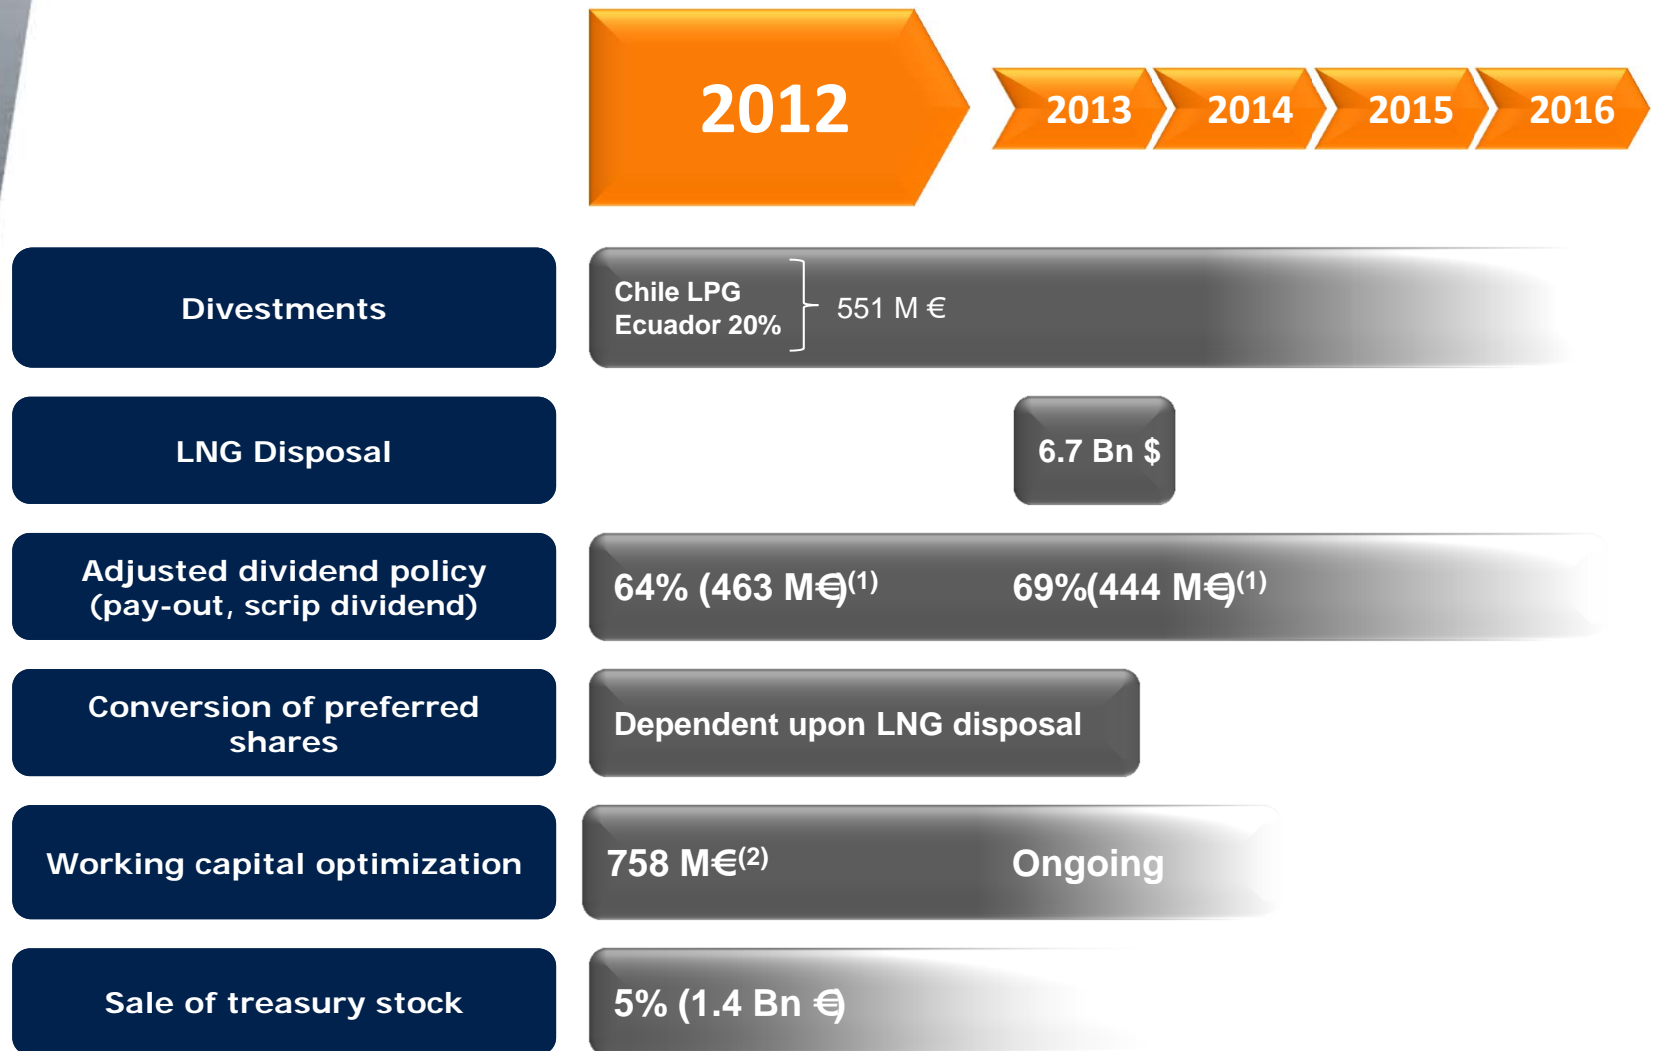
2012

2013

2014

2015

2016

Divestments

Chile LPG
Ecuador 20%

551 M €

LNG Disposal

6.7 Bn $

Adjusted dividend policy (pay-out, scrip dividend)

64% (463 M€)$^{(1)}$

69%(444 M€)$^{(1)}$

Conversion of preferred shares

Dependent upon LNG disposal

Working capital optimization

758 M€$^{(2)}$

Ongoing

Sale of treasury stock

5% (1.4 Bn €)